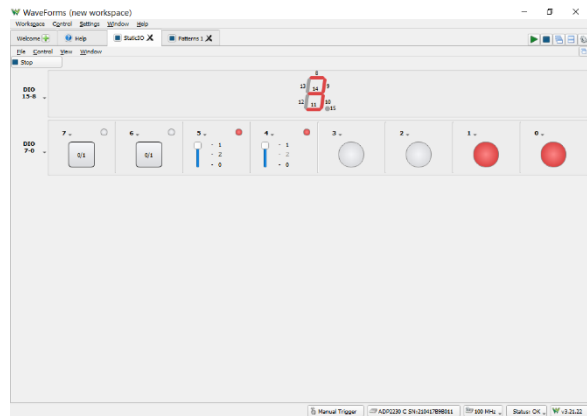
WaveForms (new workspace)

Workspace Control Settings Window Help

Welcome Help StaticIO Patterns 1

File Control View Window

Stop

DIO 15-8

8
13 14 9
12 11 10
@15

DIO 7-0

7 6 5 4 3 2 1 0

0/1 0/1

1
2
0

1
2
0

Manual Trigger ADP2230 C SN:210417B9B011 100 MHz Status: OK v3.21.22